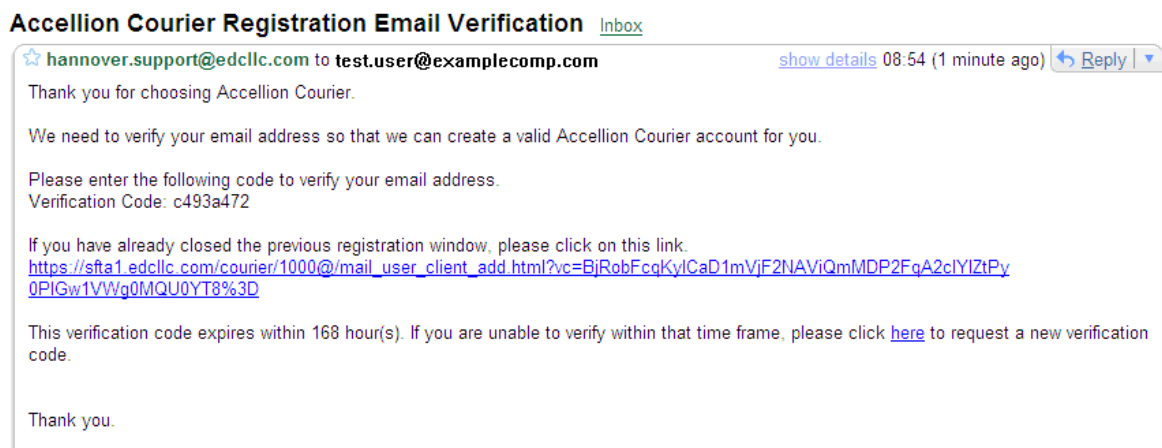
Accellion Courier Registration Email Verification Inbox

hannover.support@edcllc.com to test.user@examplecomp.com show details 08:54 (1 minute ago) Reply

Thank you for choosing Accellion Courier.

We need to verify your email address so that we can create a valid Accellion Courier account for you.

Please enter the following code to verify your email address.
Verification Code: c493a472

If you have already closed the previous registration window, please click on this link.
https://sfta1.edcllc.com/courier/1000@/mail_user_client_add.html?vc=BjRobFcqKylCaD1mVjF2NAViQmMDP2FqA2clYlZtPy0PlGw1VWg0MQU0YT8%3D

This verification code expires within 168 hour(s). If you are unable to verify within that time frame, please click here to request a new verification code.

Thank you.